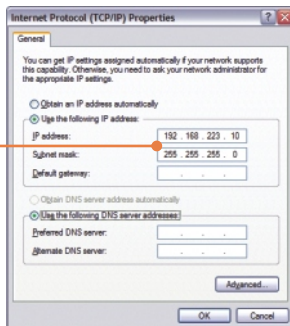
Internet Protocol (TCP/IP) Properties

General

You can get IP settings assigned automatically if your network supports this capability. Otherwise, you need to ask your network administrator for the appropriate IP settings.

Obtain an IP address automatically

Use the following IP address:

IP address: 192 . 168 . 223 . 10

Subnet mask: 255 . 255 . 255 . 0

Default gateway: . . .

Obtain DNS server address automatically

Use the following DNS server addresses:

Preferred DNS server: . . .

Alternate DNS server: . . .

Advanced...

OK Cancel